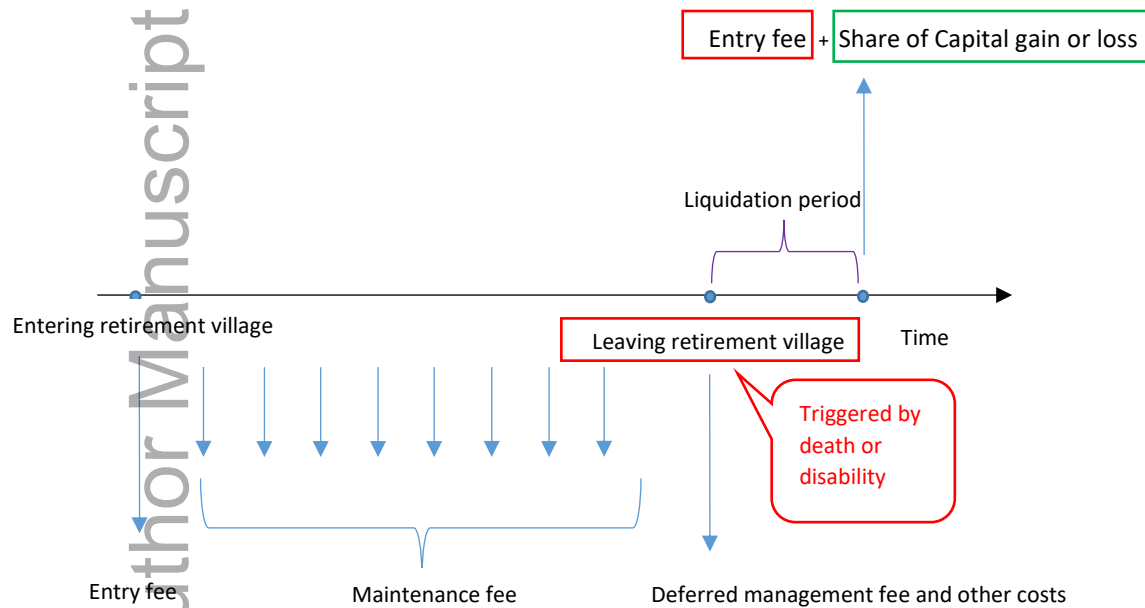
Entry fee + Share of Capital gain or loss

Liquidation period

Entering retirement village

Leaving retirement village

Time

Triggered by death or disability

Entry fee

Maintenance fee

Deferred management fee and other costs

thor Manuscript